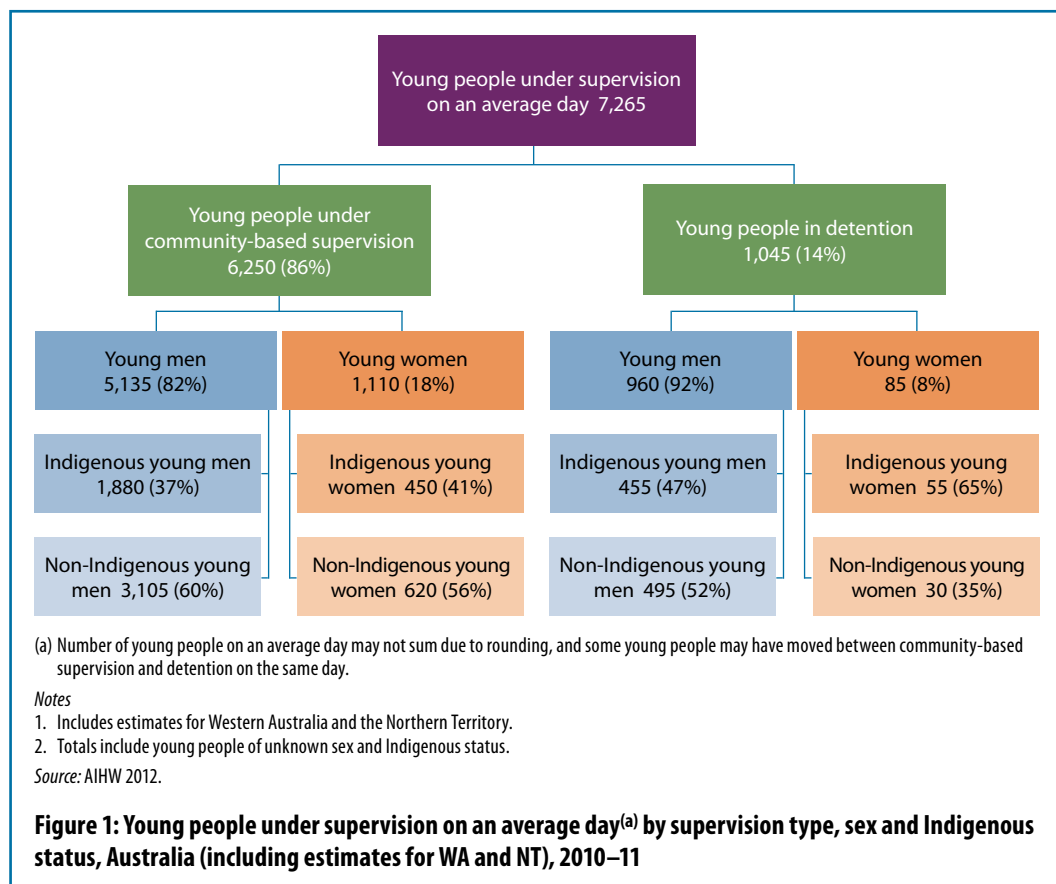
Young people under supervision on an average day 7,265

Young people under community-based supervision 6,250 (86%)

Young people in detention 1,045 (14%)

Young men 5,135 (82%)

Young women 1,110 (18%)

Young men 960 (92%)

Young women 85 (8%)

Indigenous young men 1,880 (37%)

Indigenous young women 450 (41%)

Indigenous young men 455 (47%)

Indigenous young women 55 (65%)

Non-Indigenous young men 3,105 (60%)

Non-Indigenous young women 620 (56%)

Non-Indigenous young men 495 (52%)

Non-Indigenous young women 30 (35%)

(a) Number of young people on an average day may not sum due to rounding, and some young people may have moved between community-based supervision and detention on the same day.

Notes

1. Includes estimates for Western Australia and the Northern Territory.

2. Totals include young people of unknown sex and Indigenous status.

Source: AIHW 2012.

Figure 1: Young people under supervision on an average day$^{(a)}$ by supervision type, sex and Indigenous status, Australia (including estimates for WA and NT), 2010–11